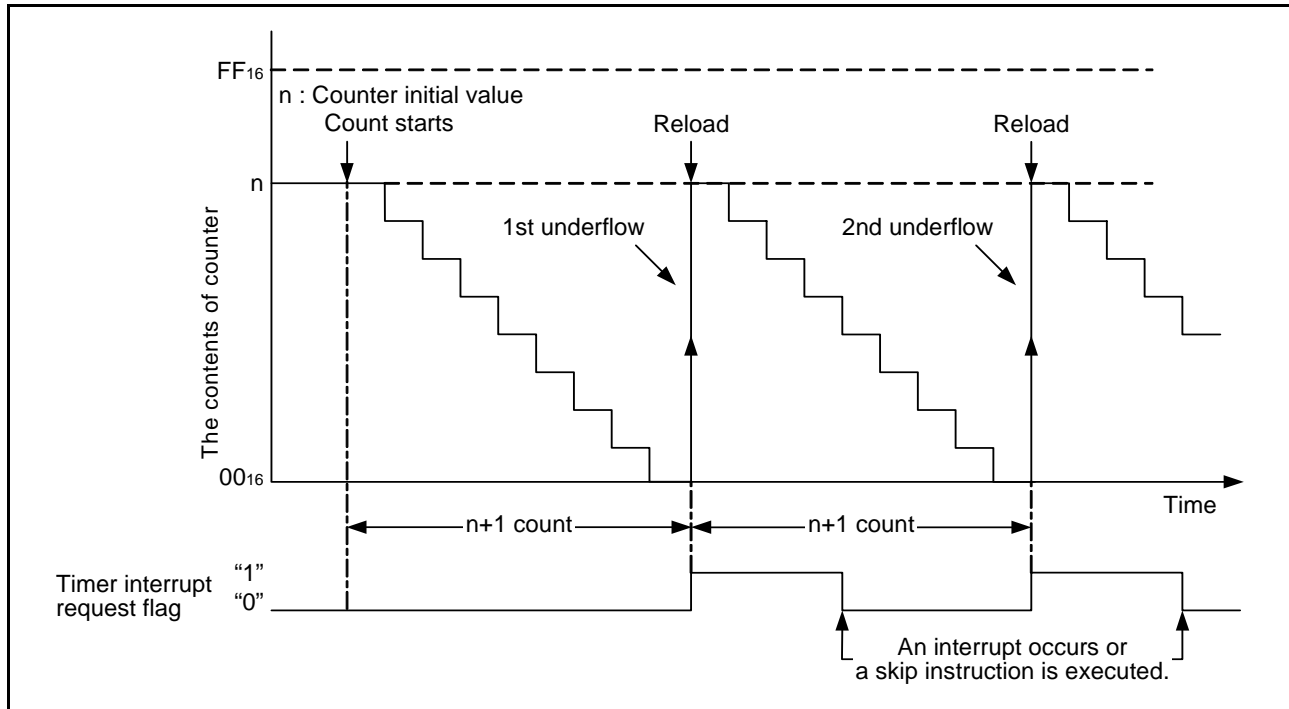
$FF_{16}$

n : Counter initial value

Count starts

Reload

Reload

n

1st underflow

2nd underflow

The contents of counter

$00_{16}$

Time

n+1 count

n+1 count

Timer interrupt request flag

"1"

"0"

An interrupt occurs or a skip instruction is executed.